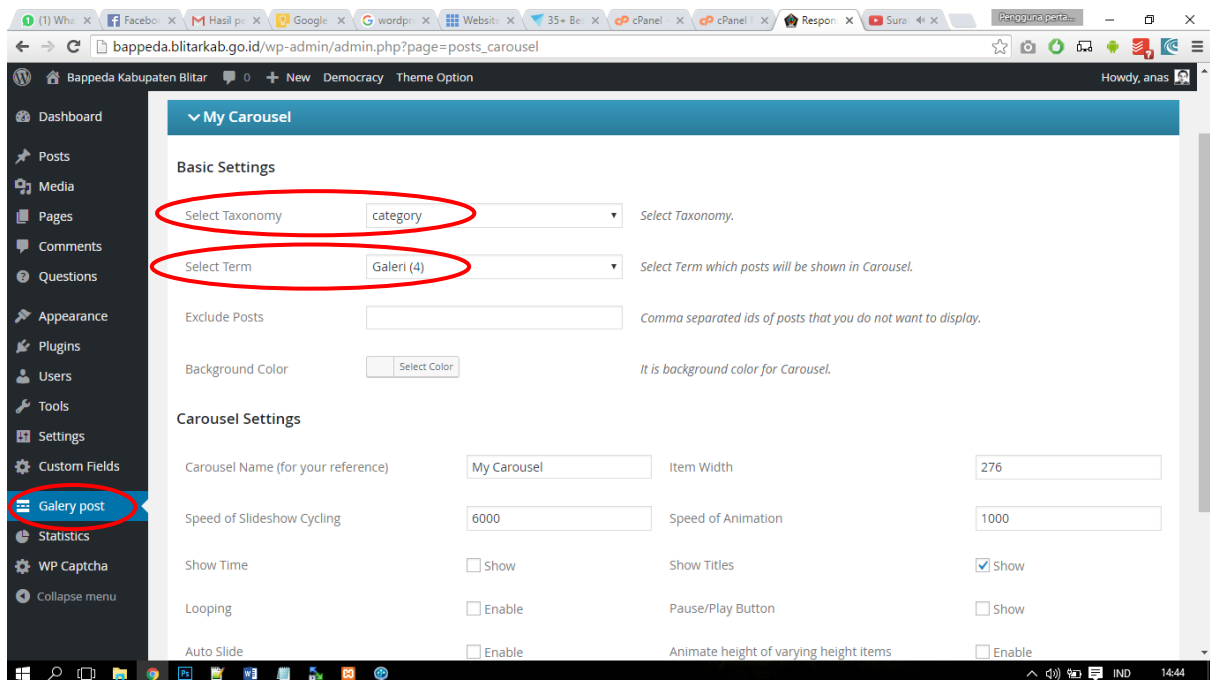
(1) Wha | Facebo | Hasil pe | Google | wordpr | Website | 35+ Be | cPanel | cPanel | Respon | Sura

Pengguna perta...

bappeda.blitarkab.go.id/wp-admin/admin.php?page=posts_carousel

Bappeda Kabupaten Blitar 0 + New Democracy Theme Option Howdy, anas

Dashboard
Posts
Media
Pages
Comments
Questions
Appearance
Plugins
Users
Tools
Settings
Custom Fields
Galery post
Statistics
WP Captcha
Collapse menu

My Carousel

Basic Settings

| | | |
|---|---|---|
| Select Taxonomy | category | Select Taxonomy. |
| Select Term | Galeri (4) | Select Term which posts will be shown in Carousel. |
| Exclude Posts | | Comma separated ids of posts that you do not want to display. |
| Background Color | Select Color | It is background color for Carousel. |

Carousel Settings

| | | | |
|---|---|---|---|
| Carousel Name (for your reference) | My Carousel | Item Width | 276 |
| Speed of Slideshow Cycling | 6000 | Speed of Animation | 1000 |
| Show Time | Show | Show Titles | Show |
| Looping | Enable | Pause/Play Button | Show |
| Auto Slide | Enable | Animate height of varying height items | Enable |

IND 14:44